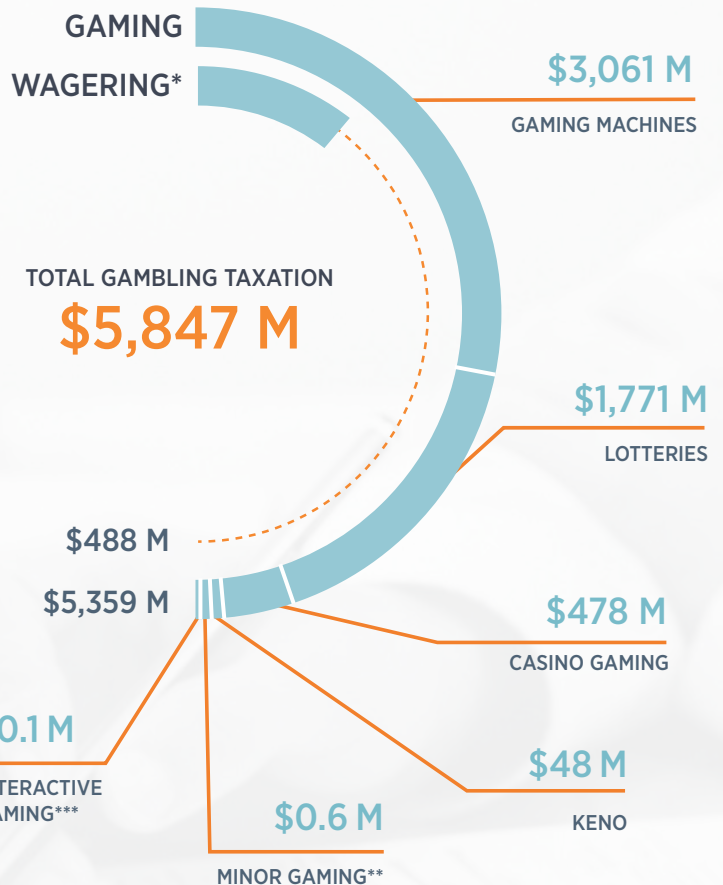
GAMING

WAGERING*

$3,061 M

GAMING MACHINES

TOTAL GAMBLING TAXATION

$5,847 M

$1,771 M

LOTTERIES

$488 M

$5,359 M

$478 M

CASINO GAMING

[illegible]0.1 M

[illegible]TERACTIVE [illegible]AMING***

$48 M

KENO

$0.6 M

MINOR GAMING**